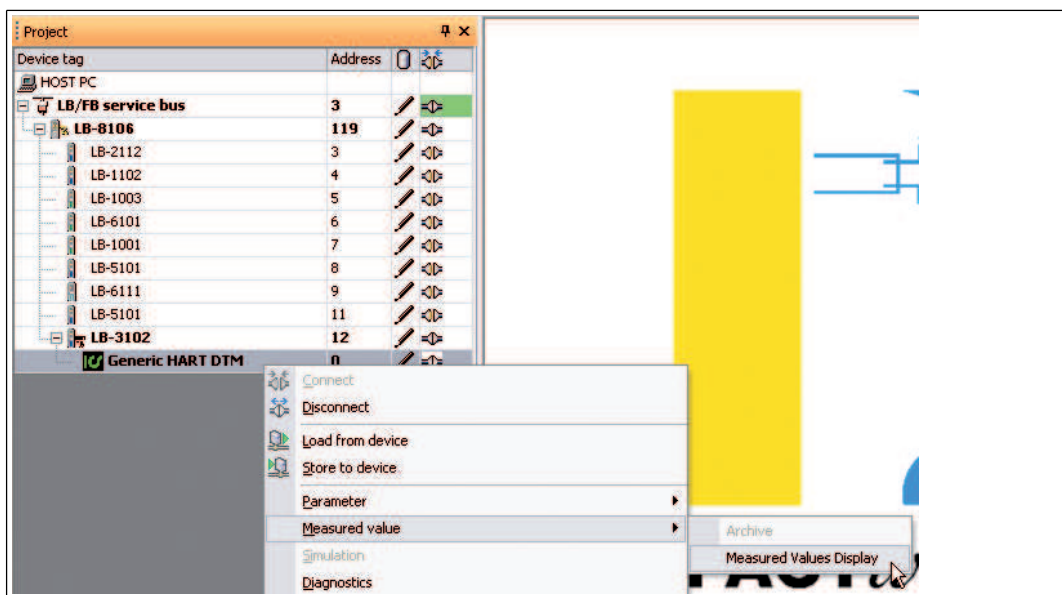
Project

| Device tag | Address |
|---|---|
| HOST PC | |
| LB/FB service bus | 3 |
| LB-8106 | 119 |
| LB-2112 | 3 |
| LB-1102 | 4 |
| LB-1003 | 5 |
| LB-6101 | 6 |
| LB-1001 | 7 |
| LB-5101 | 8 |
| LB-6111 | 9 |
| LB-5101 | 11 |
| LB-3102 | 12 |
| Generic HART DTM | 0 |

Connect
Disconnect
Load from device
Store to device
Parameter
Measured value
Simulation
Diagnostics

Archive
Measured Values Display